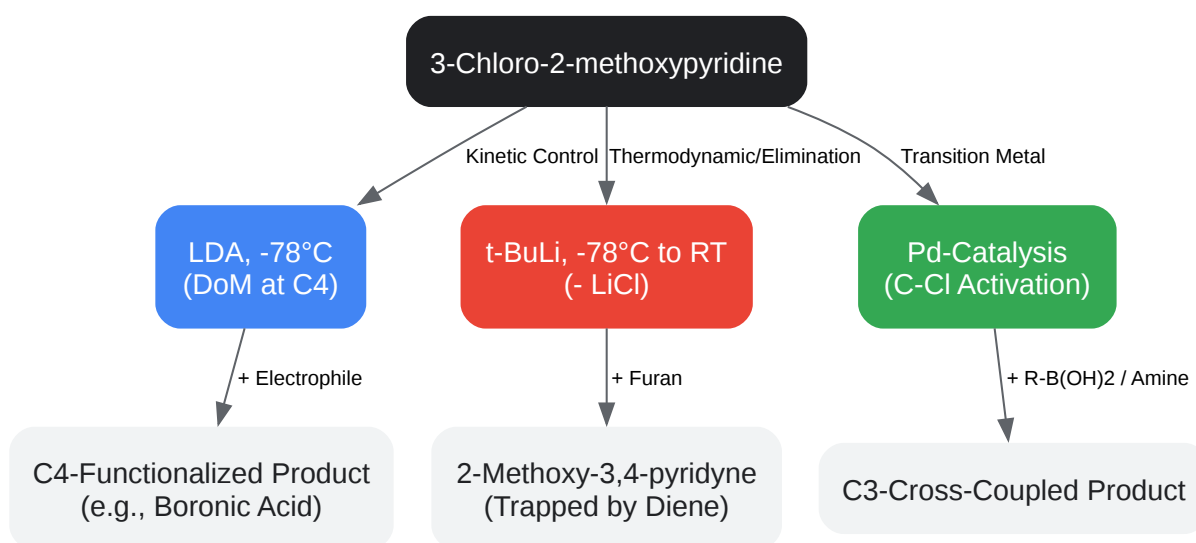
3-Chloro-2-methoxypyridine

Kinetic Control

Thermodynamic/Elimination

Transition Metal

LDA, -78°C
(DoM at C4)

t-BuLi, -78°C to RT
(- LiCl)

Pd-Catalysis
(C-Cl Activation)

+ Electrophile

+ Furan

+ R-B(OH)2 / Amine

C4-Functionalized Product
(e.g., Boronic Acid)

2-Methoxy-3,4-pyridyne
(Trapped by Diene)

C3-Cross-Coupled Product